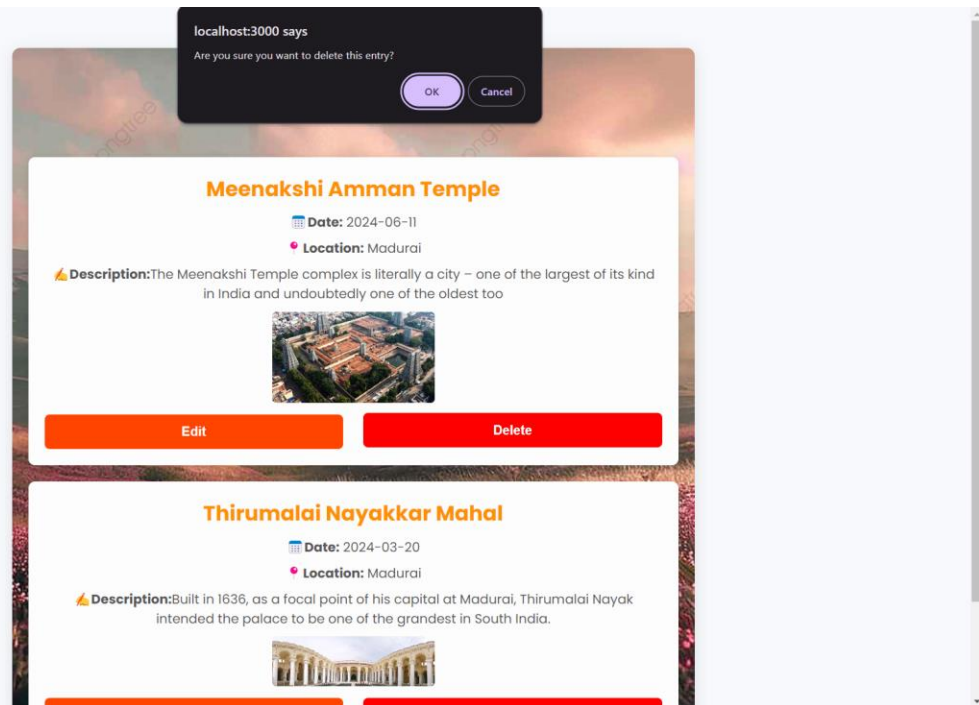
localhost:3000 says

Are you sure you want to delete this entry?

OK

Cancel

Meenakshi Amman Temple

Date: 2024-06-11

Location: Madurai

Description:The Meenakshi Temple complex is literally a city – one of the largest of its kind in India and undoubtedly one of the oldest too

Edit

Delete

Thirumalai Nayakkar Mahal

Date: 2024-03-20

Location: Madurai

Description:Built in 1636, as a focal point of his capital at Madurai, Thirumalai Nayak intended the palace to be one of the grandest in South India.